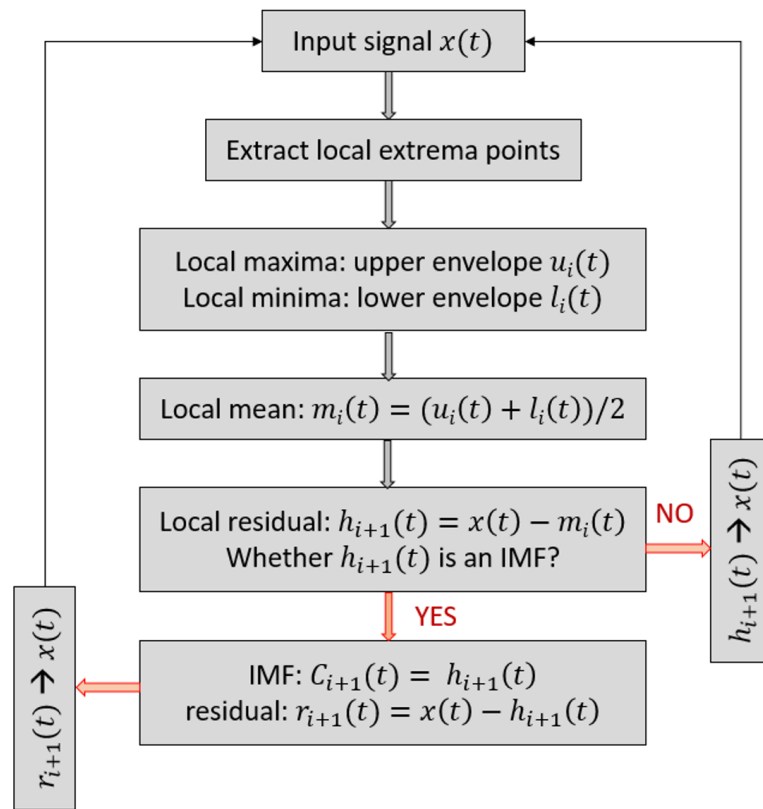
Input signal $x(t)$

Extract local extrema points

Local maxima: upper envelope $u_i(t)$
Local minima: lower envelope $l_i(t)$

Local mean: $m_i(t) = (u_i(t) + l_i(t))/2$

Local residual: $h_{i+1}(t) = x(t) - m_i(t)$
Whether $h_{i+1}(t)$ is an IMF?

NO

$h_{i+1}(t) \rightarrow x(t)$

YES

IMF: $C_{i+1}(t) = h_{i+1}(t)$
residual: $r_{i+1}(t) = x(t) - h_{i+1}(t)$

$r_{i+1}(t) \rightarrow x(t)$